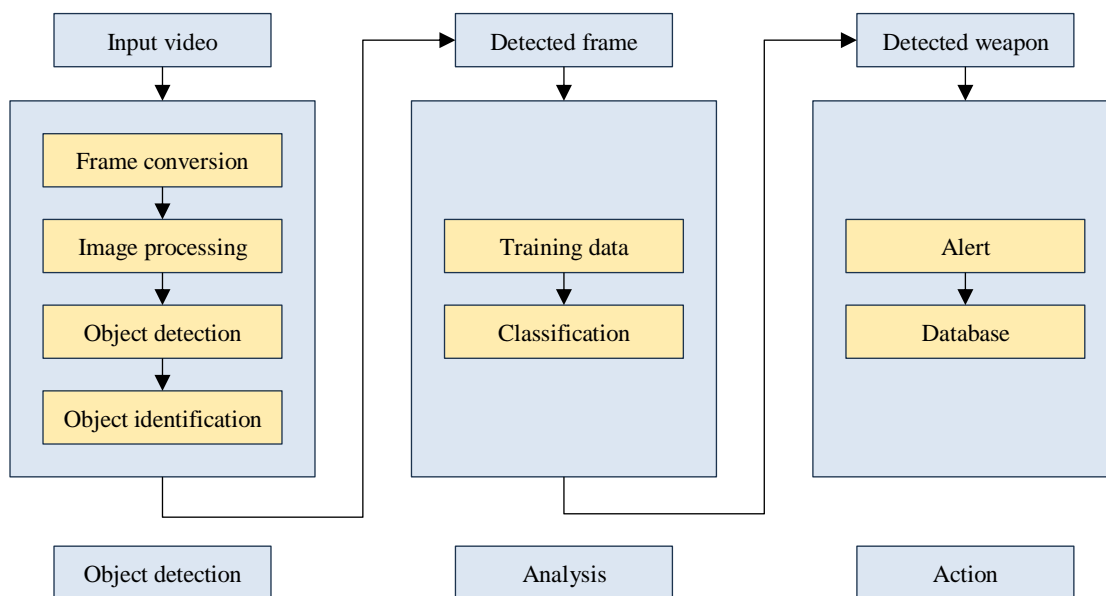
Input video

Frame conversion

Image processing

Object detection

Object identification

Object detection

Detected frame

Training data

Classification

Analysis

Detected weapon

Alert

Database

Action